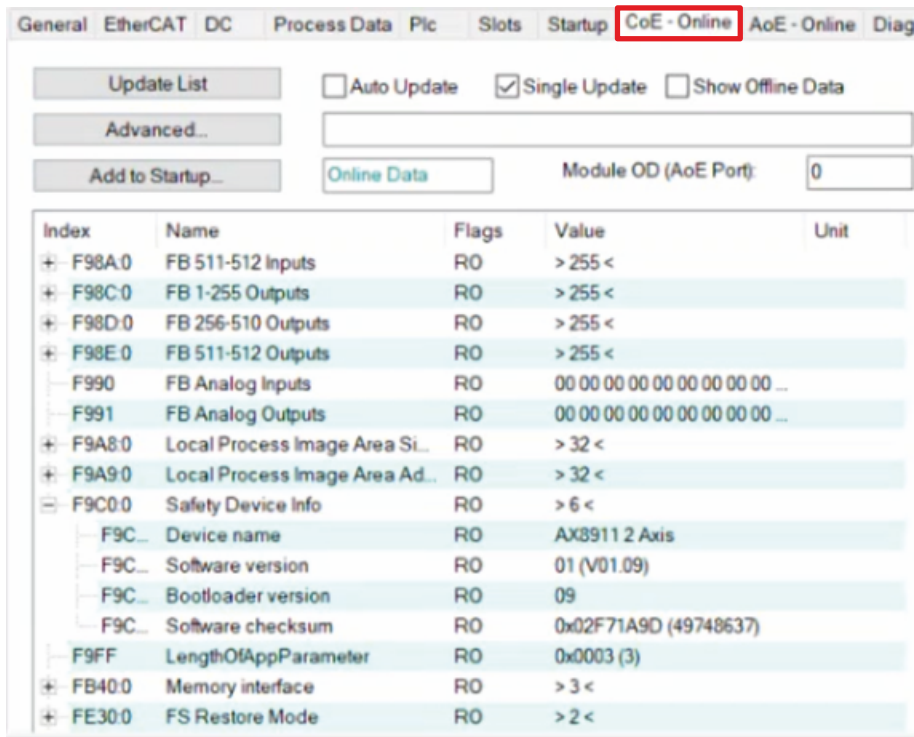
General EtherCAT DC Process Data Plc Slots Startup CoE - Online AoE - Online Diag

Update List

Auto Update

Single Update

Show Offline Data

Advanced...

Add to Startup...

Online Data

Module OD (AoE Port):

0

| Index | Name | Flags | Value | Unit |
|---|---|---|---|---|
| + F98A:0 | FB 511-512 Inputs | RO | > 255 < | |
| + F98C:0 | FB 1-255 Outputs | RO | > 255 < | |
| + F98D:0 | FB 256-510 Outputs | RO | > 255 < | |
| + F98E:0 | FB 511-512 Outputs | RO | > 255 < | |
| F990 | FB Analog Inputs | RO | 00 00 00 00 00 00 00 00 00 ... | |
| F991 | FB Analog Outputs | RO | 00 00 00 00 00 00 00 00 00 ... | |
| + F9A8:0 | Local Process Image Area Si... | RO | > 32 < | |
| + F9A9:0 | Local Process Image Area Ad... | RO | > 32 < | |
| − F9C0:0 | Safety Device Info | RO | > 6 < | |
| F9C... | Device name | RO | AX8911 2 Axis | |
| F9C... | Software version | RO | 01 (V01.09) | |
| F9C... | Bootloader version | RO | 09 | |
| F9C... | Software checksum | RO | 0x02F71A9D (49748637) | |
| F9FF | LengthOfAppParameter | RO | 0x0003 (3) | |
| + FB40:0 | Memory interface | RO | > 3 < | |
| + FE30:0 | FS Restore Mode | RO | > 2 < | |